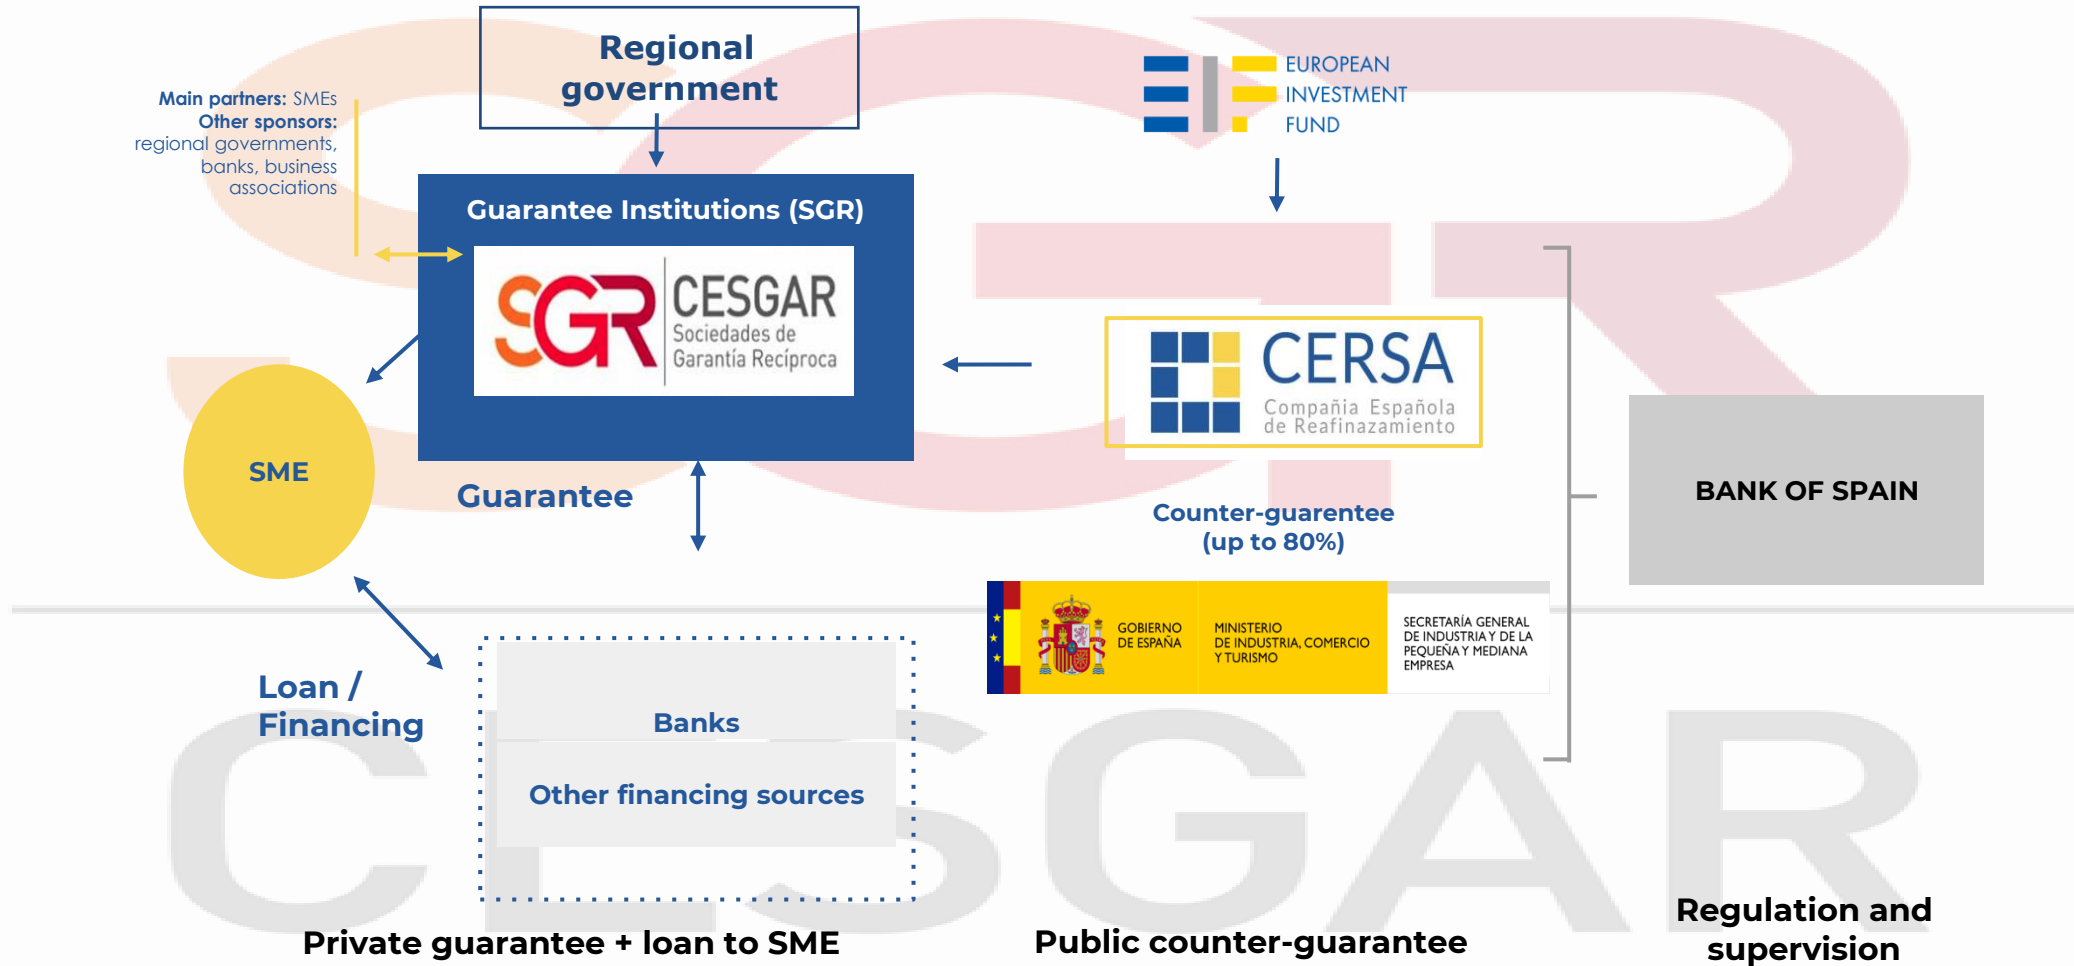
Regional government

Main partners: SMEs
Other sponsors: regional governments, banks, business associations

EUROPEAN INVESTMENT FUND

Guarantee Institutions (SGR)

SGR CESGAR Sociedades de Garantía Recíproca

CERSA Compañía Española de Reafinanzamiento

SME

Guarantee

Counter-guarantee (up to 80%)

BANK OF SPAIN

GOBIERNO DE ESPAÑA

MINISTERIO DE INDUSTRIA, COMERCIO Y TURISMO

SECRETARÍA GENERAL DE INDUSTRIA Y DE LA PEQUEÑA Y MEDIANA EMPRESA

Loan / Financing

Banks

Other financing sources

Private guarantee + loan to SME

Public counter-guarantee

Regulation and supervision